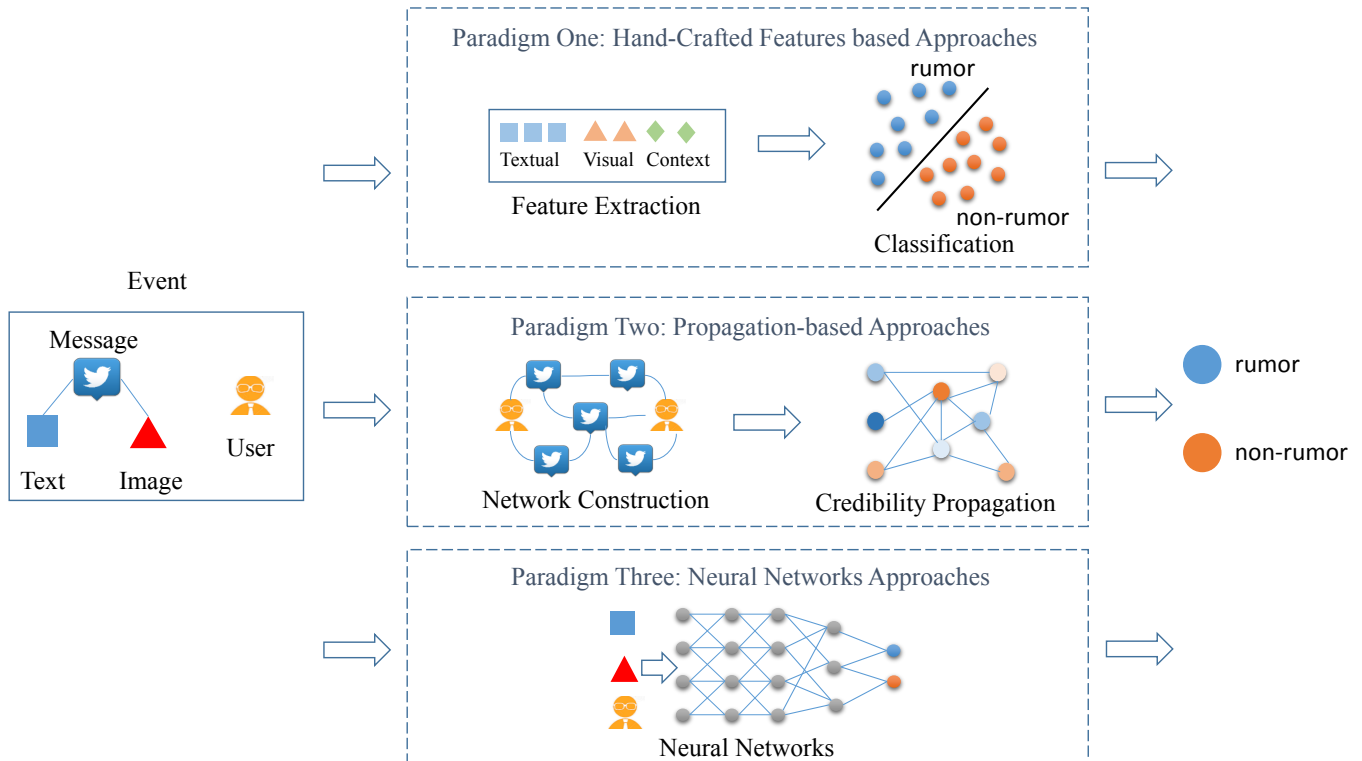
Event

Message

Text

Image

User

Paradigm One: Hand-Crafted Features based Approaches

Textual Visual Context

Feature Extraction

rumor

non-rumor

Classification

Paradigm Two: Propagation-based Approaches

Network Construction

Credibility Propagation

Paradigm Three: Neural Networks Approaches

Neural Networks

rumor

non-rumor